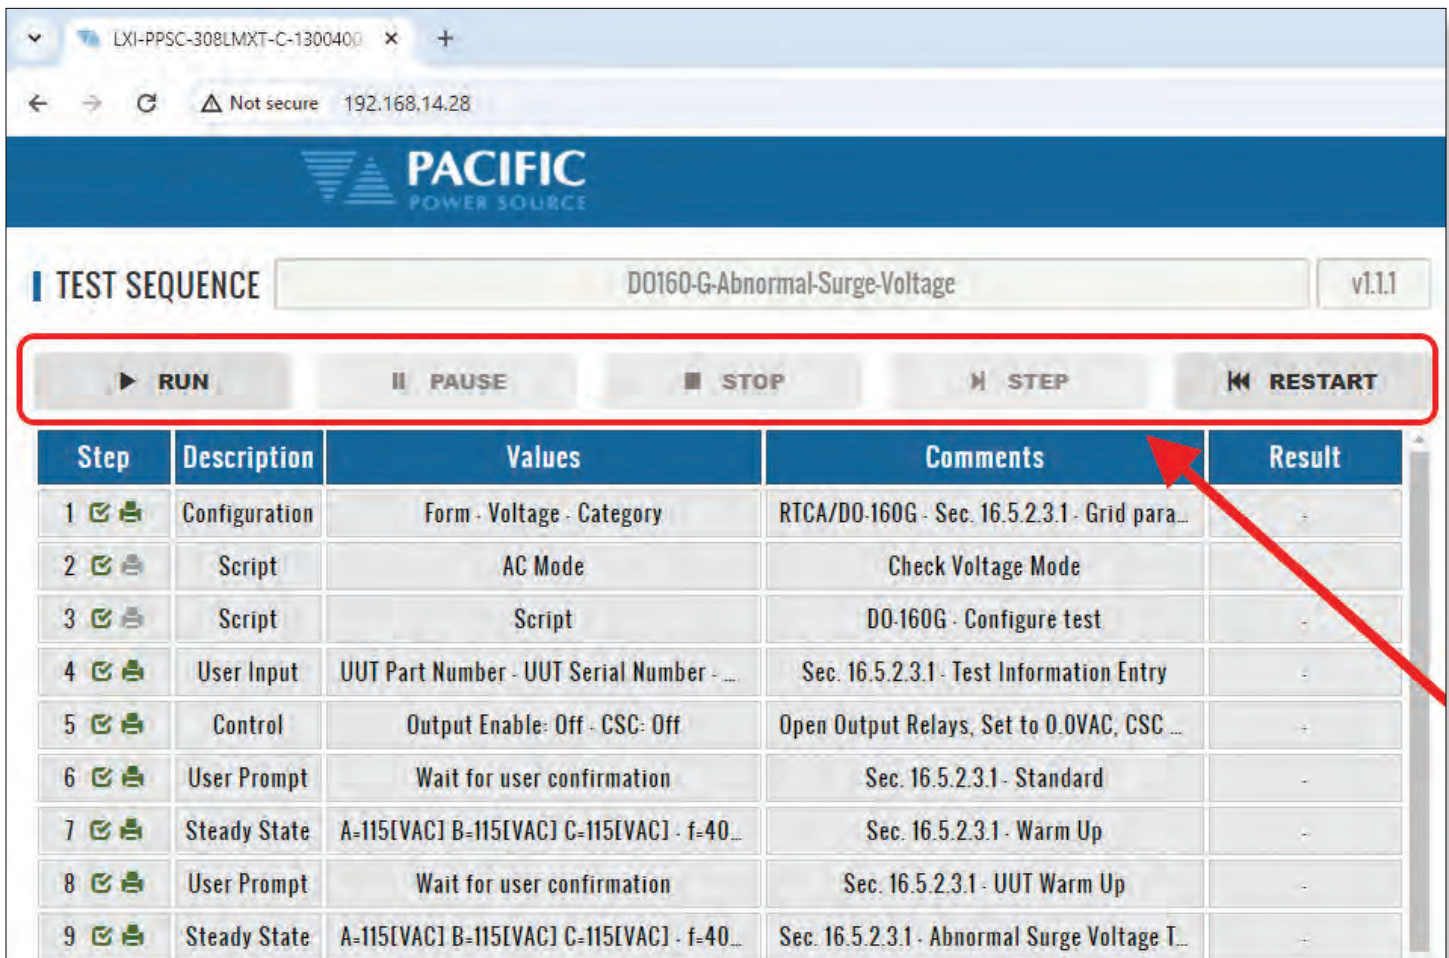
LXI-PPSC-308LMXT-C-1300400

Not secure 192.168.14.28

PACIFIC
POWER SOURCE

TEST SEQUENCE DO160-G-Abnormal-Surge-Voltage v1.1.1

RUN PAUSE STOP STEP RESTART

| Step | Description | Values | Comments | Result |
|---|---|---|---|---|
| 1 | Configuration | Form - Voltage - Category | RTCA/DO-160G - Sec. 16.5.2.3.1 - Grid para... | - |
| 2 | Script | AC Mode | Check Voltage Mode | |
| 3 | Script | Script | DO-160G - Configure test | - |
| 4 | User Input | UUT Part Number - UUT Serial Number - ... | Sec. 16.5.2.3.1 - Test Information Entry | - |
| 5 | Control | Output Enable: Off - CSC: Off | Open Output Relays, Set to 0.0VAC, CSC ... | - |
| 6 | User Prompt | Wait for user confirmation | Sec. 16.5.2.3.1 - Standard | - |
| 7 | Steady State | A=115[VAC] B=115[VAC] C=115[VAC] - f=40... | Sec. 16.5.2.3.1 - Warm Up | - |
| 8 | User Prompt | Wait for user confirmation | Sec. 16.5.2.3.1 - UUT Warm Up | - |
| 9 | Steady State | A=115[VAC] B=115[VAC] C=115[VAC] - f=40... | Sec. 16.5.2.3.1 - Abnormal Surge Voltage T... | - |